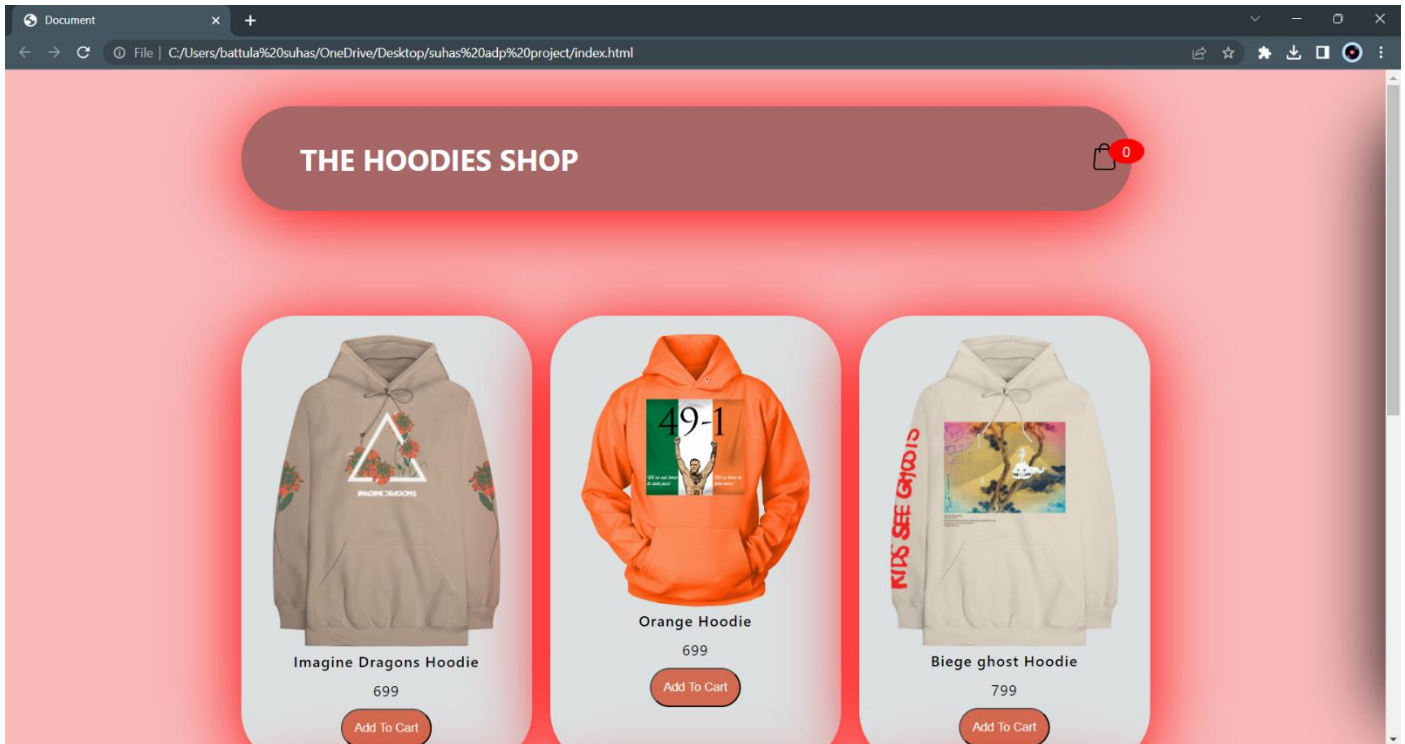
Document

File | C:/Users/battula%20suhas/OneDrive/Desktop/suhas%20adp%20project/index.html

THE HOODIES SHOP

0

IMAGINE DRAGONS

Imagine Dragons Hoodie

699

Add To Cart

49-1

Orange Hoodie

699

Add To Cart

KIDS SEE GHOSTS

Biege ghost Hoodie

799

Add To Cart